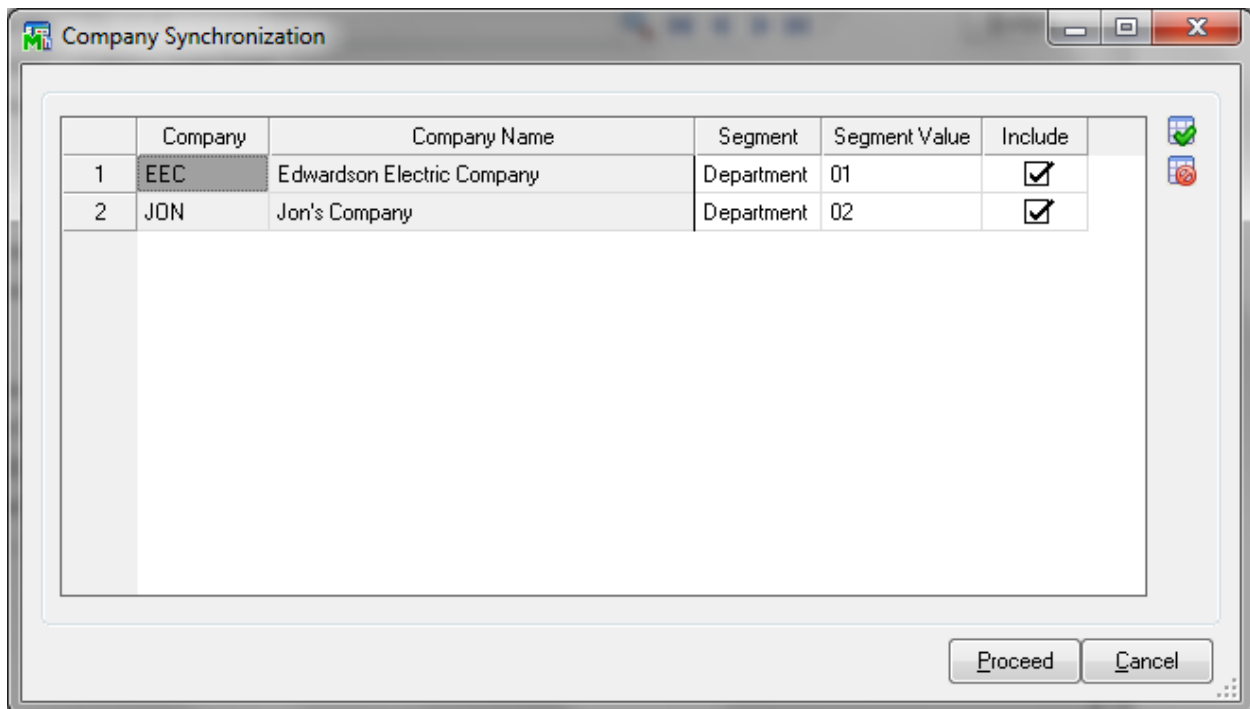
Company Synchronization

| | Company | Company Name | Segment | Segment Value | Include |
|---|---|---|---|---|---|
| 1 | EEC | Edwardson Electric Company | Department | 01 | ☑ |
| 2 | JON | Jon's Company | Department | 02 | ☑ |

Proceed Cancel